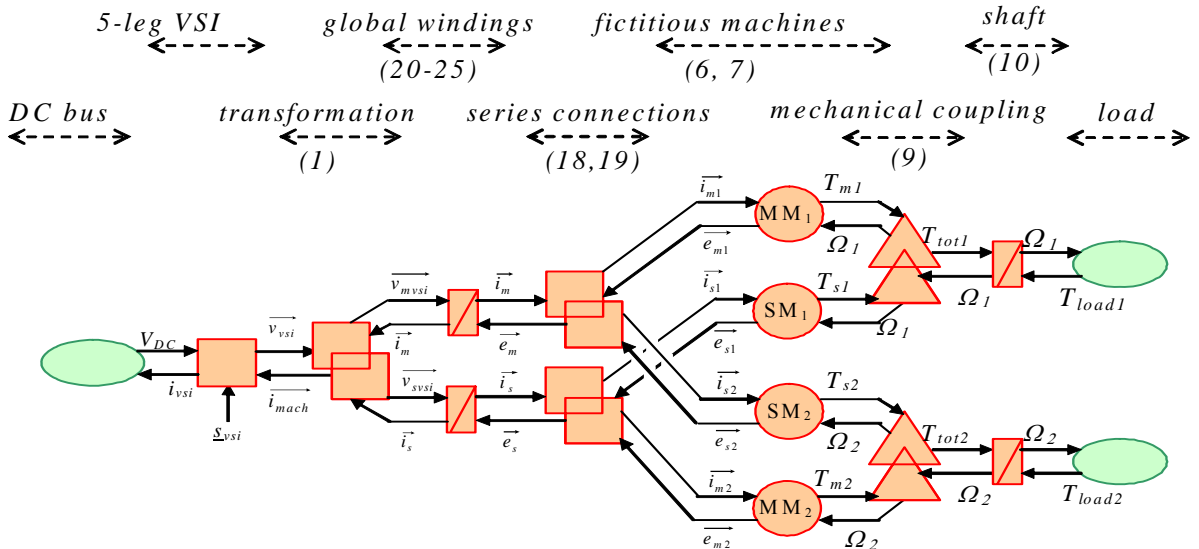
5-leg VSI
global windings (20-25)
fictitious machines (6, 7)
shaft (10)
DC bus
transformation (1)
series connections (18,19)
mechanical coupling (9)
load

$V_{DC}$
$i_{vsi}$
$\underline{s}_{vsi}$
$\overrightarrow{v_{vsi}}$
$\overrightarrow{i_{mach}}$
$\overrightarrow{v_{mvsi}}$
$\overrightarrow{i_m}$
$\overrightarrow{v_{svsi}}$
$\overrightarrow{i_s}$
$\overrightarrow{i_m}$
$\overrightarrow{e_m}$
$\overrightarrow{i_s}$
$\overrightarrow{e_s}$
$\overrightarrow{i_{m1}}$
$\overrightarrow{e_{m1}}$
$\overrightarrow{i_{s1}}$
$\overrightarrow{e_{s1}}$
$\overrightarrow{i_{s2}}$
$\overrightarrow{e_{s2}}$
$\overrightarrow{i_{m2}}$
$\overrightarrow{e_{m2}}$
MM$_1$
SM$_1$
SM$_2$
MM$_2$
$T_{m1}$
$\Omega_1$
$T_{s1}$
$\Omega_1$
$T_{tot1}$
$\Omega_1$
$\Omega_1$
$T_{load1}$
$T_{s2}$
$\Omega_2$
$T_{m2}$
$\Omega_2$
$T_{tot2}$
$\Omega_2$
$\Omega_2$
$T_{load2}$